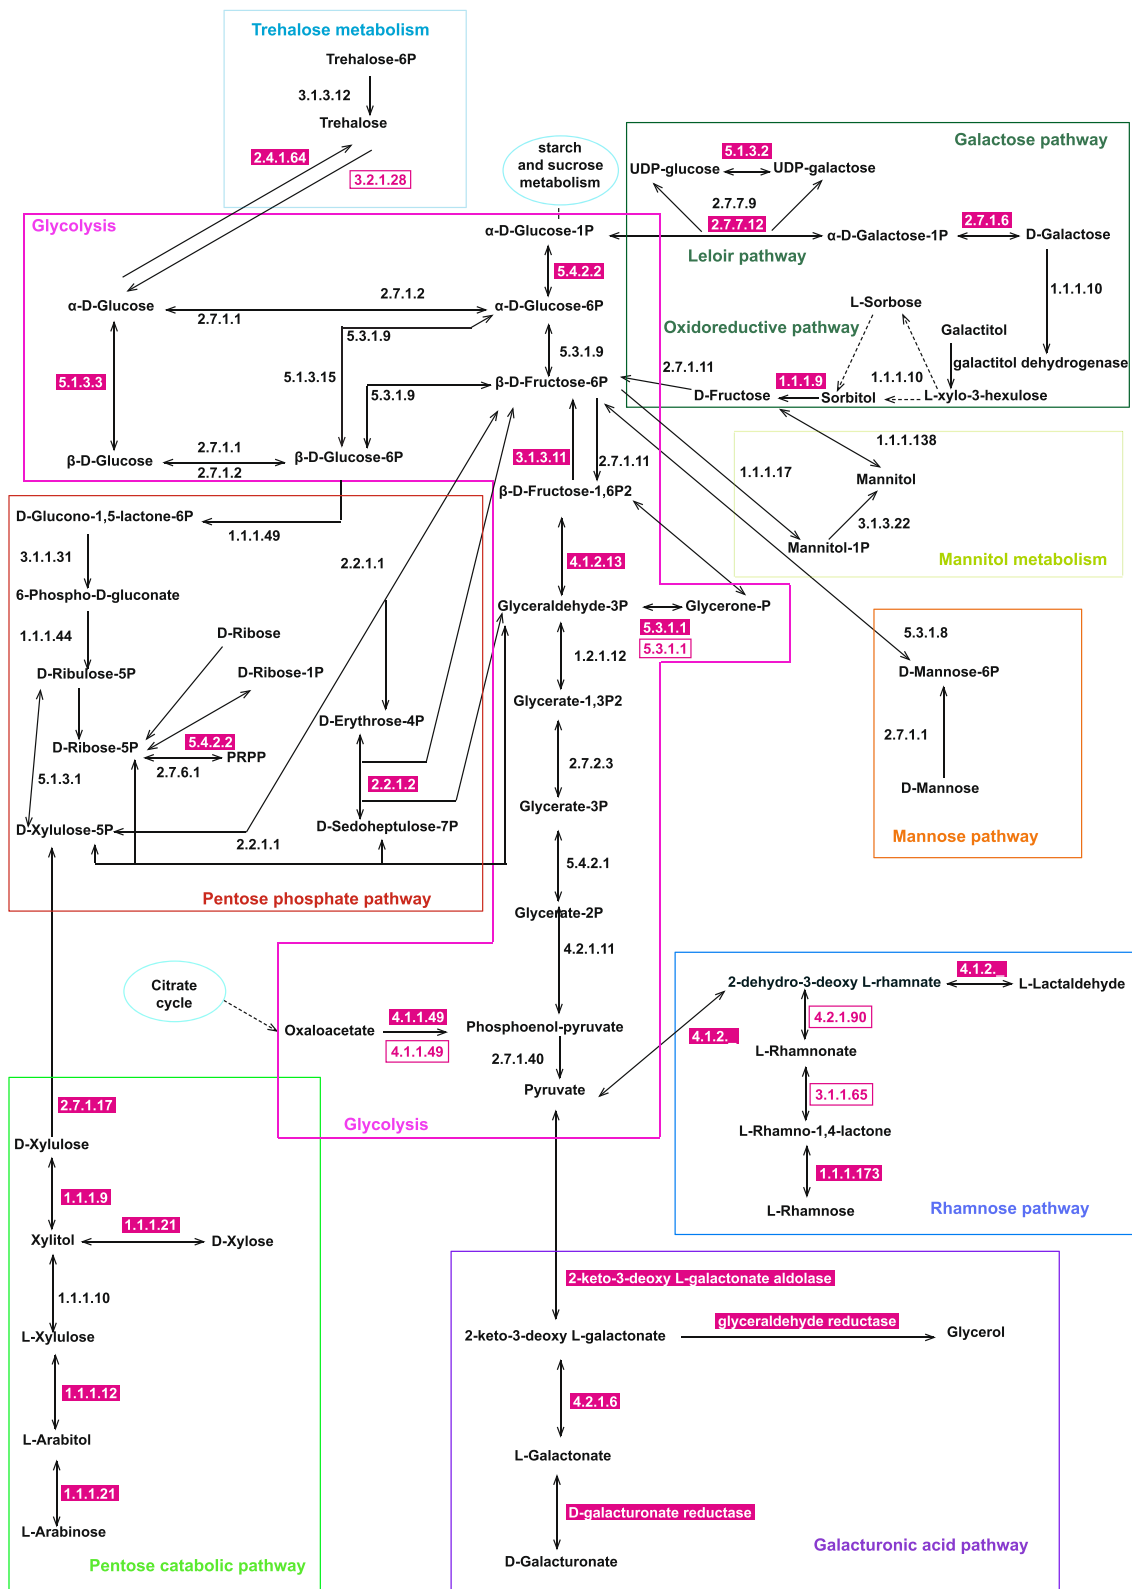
Trehalose metabolism
Trehalose-6P
3.1.3.12
Trehalose
2.4.1.64
3.2.1.28

starch and sucrose metabolism

Galactose pathway
5.1.3.2
UDP-glucose
UDP-galactose
2.7.7.9
2.7.7.12
2.7.1.6
α-D-Galactose-1P
D-Galactose
Leloir pathway
1.1.1.10
L-Sorbose
Oxidoreductive pathway
Galactitol
galactitol dehydrogenase
2.7.1.11
1.1.1.9
1.1.1.10
D-Fructose
Sorbitol
L-xylo-3-hexulose

Glycolysis
α-D-Glucose-1P
5.4.2.2
α-D-Glucose
2.7.1.2
2.7.1.1
α-D-Glucose-6P
5.3.1.9
5.3.1.9
5.1.3.3
5.1.3.15
5.3.1.9
β-D-Fructose-6P
β-D-Glucose
2.7.1.1
2.7.1.2
β-D-Glucose-6P
3.1.3.11
2.7.1.11
β-D-Fructose-1,6P2

1.1.1.138
1.1.1.17
Mannitol
3.1.3.22
Mannitol-1P
Mannitol metabolism

D-Glucono-1,5-lactone-6P
1.1.1.49
3.1.1.31
2.2.1.1
6-Phospho-D-gluconate
1.1.1.44
D-Ribose
D-Ribulose-5P
D-Ribose-1P
D-Erythrose-4P
D-Ribose-5P
5.4.2.2
PRPP
2.7.6.1
5.1.3.1
2.2.1.2
D-Xylulose-5P
D-Sedoheptulose-7P
2.2.1.1
Pentose phosphate pathway

4.1.2.13
Glyceraldehyde-3P
Glycerone-P
5.3.1.1
5.3.1.1
1.2.1.12
Glycerate-1,3P2
2.7.2.3
Glycerate-3P
5.4.2.1
Glycerate-2P
4.2.1.11

5.3.1.8
D-Mannose-6P
2.7.1.1
D-Mannose
Mannose pathway

Citrate cycle
Oxaloacetate
4.1.1.49
4.1.1.49
Phosphoenol-pyruvate
2.7.1.40
Pyruvate
Glycolysis

4.1.2._
2-dehydro-3-deoxy L-rhamnate
L-Lactaldehyde
4.1.2._
4.2.1.90
L-Rhamnonate
3.1.1.65
L-Rhamno-1,4-lactone
1.1.1.173
L-Rhamnose
Rhamnose pathway

2.7.1.17
D-Xylulose
1.1.1.9
1.1.1.21
Xylitol
D-Xylose
1.1.1.10
L-Xylulose
1.1.1.12
L-Arabitol
1.1.1.21
L-Arabinose
Pentose catabolic pathway

2-keto-3-deoxy L-galactonate aldolase
glyceraldehyde reductase
2-keto-3-deoxy L-galactonate
Glycerol
4.2.1.6
L-Galactonate
D-galacturonate reductase
D-Galacturonate
Galacturonic acid pathway